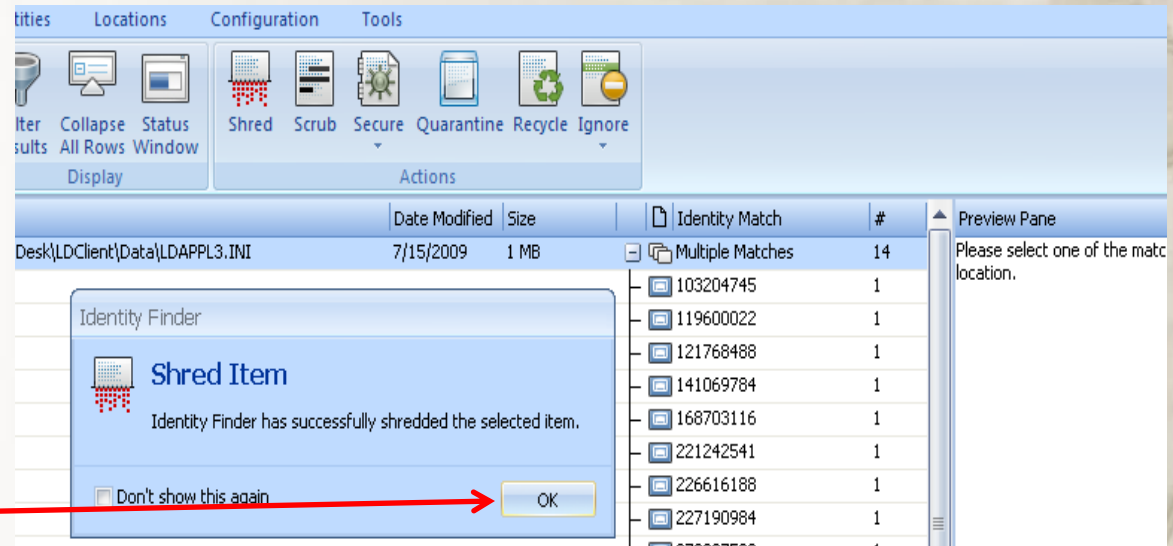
tities Locations Configuration Tools

ilter sults Collapse All Rows Status Window
Display

Shred Scrub Secure Quarantine Recycle Ignore
Actions

| | Date Modified | Size | Identity Match | # |
|---|---|---|---|---|
| Desk\LDClient\Data\LDAPPL3.INI | 7/15/2009 | 1 MB | Multiple Matches | 14 |
| | | | 103204745 | 1 |
| | | | 119600022 | 1 |
| | | | 121768488 | 1 |
| | | | 141069784 | 1 |
| | | | 168703116 | 1 |
| | | | 221242541 | 1 |
| | | | 226616188 | 1 |
| | | | 227190984 | 1 |

Preview Pane
Please select one of the matc location.

Identity Finder

Shred Item

Identity Finder has successfully shredded the selected item.

Don't show this again

OK